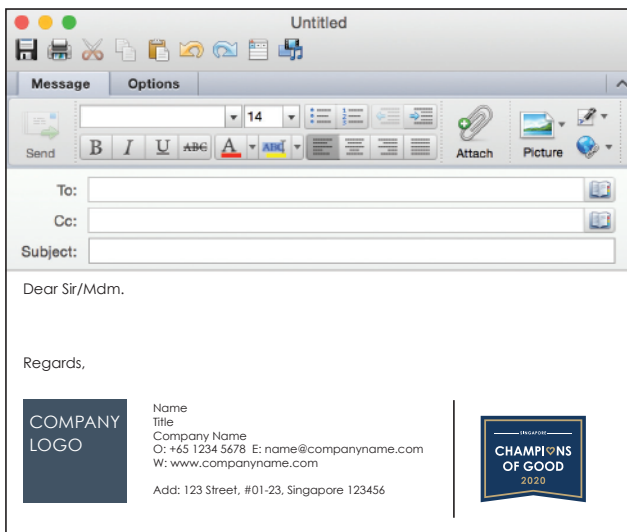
Untitled

Message Options

14

Send B I U ABC A ABC Attach Picture

To:

Cc:

Subject:

Dear Sir/Mdm.

Regards,

COMPANY LOGO

Name
Title
Company Name
O: +65 1234 5678 E: name@companyname.com
W: www.companyname.com

Add: 123 Street, #01-23, Singapore 123456

SINGAPORE
CHAMPIONS OF GOOD
2020